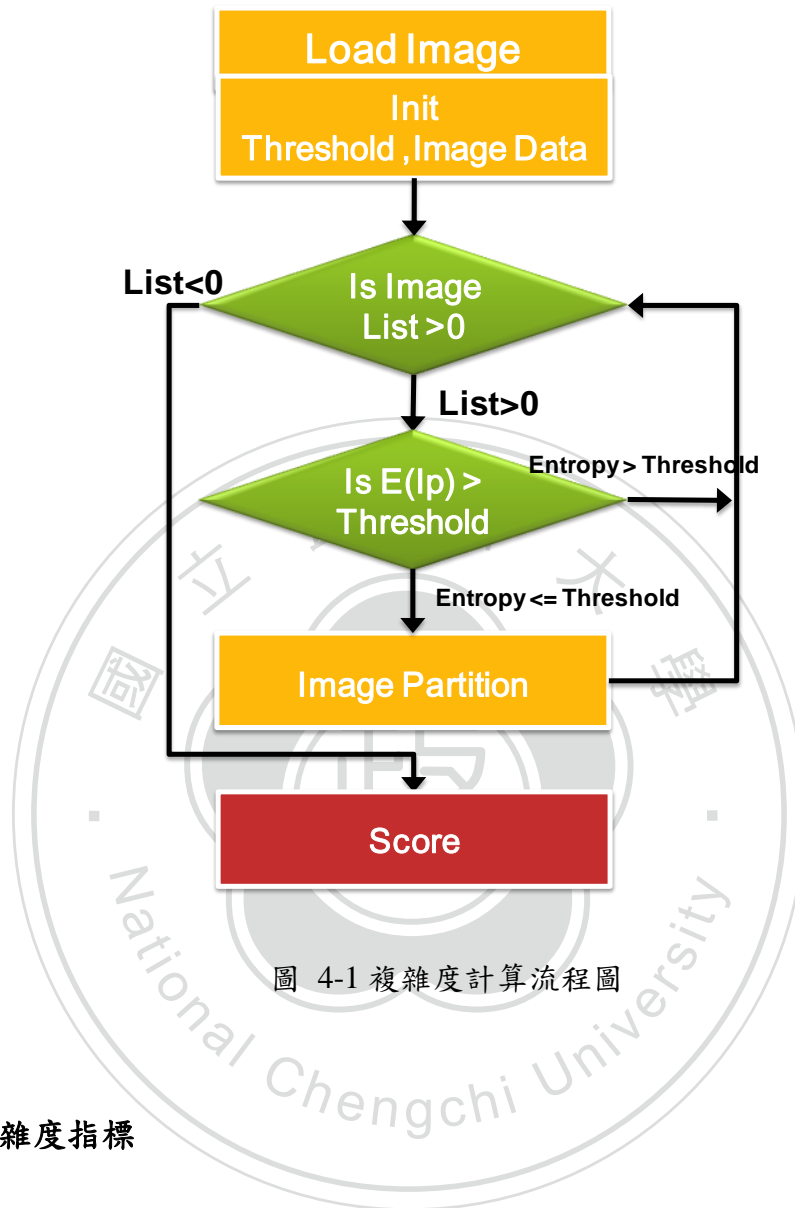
Load Image

Init
Threshold ,Image Data

List<0

Is Image
List >0

List>0

Is E(Ip) >
Threshold

Entropy > Threshold

Entropy <= Threshold

Image Partition

Score

圖 4-1 複雜度計算流程圖

國 立 政 治 大 學

National Chengchi University

雜度指標